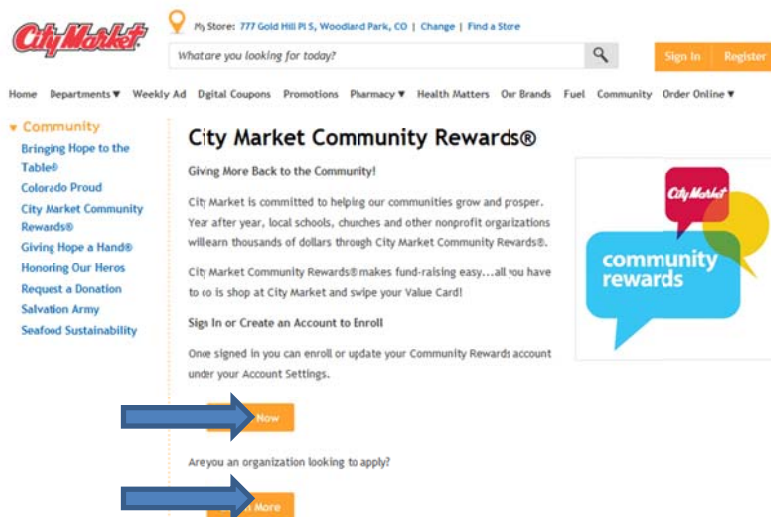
City Market

My Store: 777 Gold Hill Pl S, Woodland Park, CO | Change | Find a Store

Whatare you looking for today?

Sign In Register

Home Departments ▼ Weekly Ad Dgital Coupons Promotions Pharmacy ▼ Health Matters Or Brands Fuel Community Order Online ▼

▾ Community
Bringing Hope to the Table®
Colorado Proud
City Market Community Rewards®
Giving Hope a Hand®
Honoring Our Heros
Request a Donation
Salvation Army
Seafood Sustainability

City Market Community Rewards®

Giving More Back to the Community!

City Market is committed to helping our communities grow and prosper. Year after year, local schools, chuches and other nonprofit organizations willearn thousands of dollars through City Market Community Rewards®.

City Market Community Rewards® makes fund-raising easy...all you have to do is shop at City Market and swipe your Value Card!

Sign In or Create an Account to Enroll

One signed in you can enroll or update your Community Rewards account under your Account Settings.

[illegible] Now

Areyou an organization looking to apply?

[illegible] More

City Market
community rewards